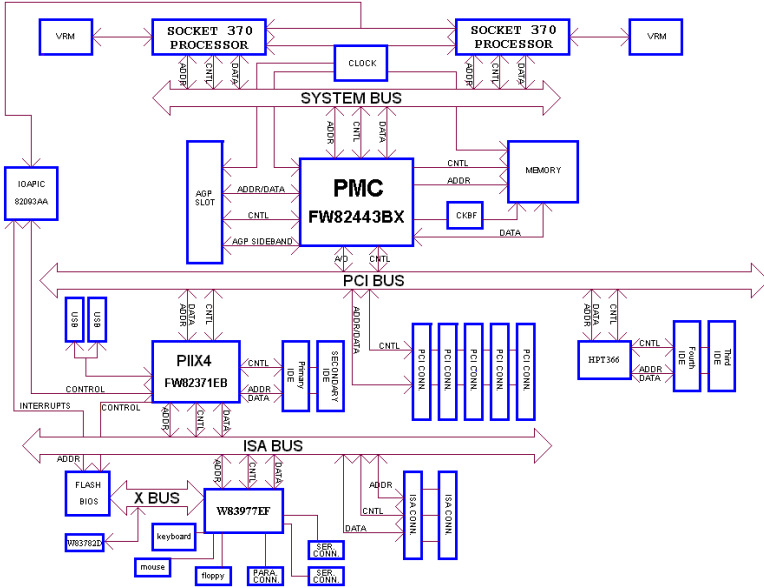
VRM

SOCKET 370 PROCESSOR

SOCKET 370 PROCESSOR

VRM

CLOCK

ADDR CNTL DATA

ADDR CNTL DATA

SYSTEM BUS

ADDR CNTL DATA

IOAPIC 82093AA

AGP SLOT

ADDR/DATA

CNTL

AGP SIDEBAND

PMC FW82443BX

CNTL

ADDR

CKBF

DATA

MEMORY

A/D CNTL

PCI BUS

USB USB

DATA ADDR CNTL

ADDR/DATA

CNTL

PCI CONN. PCI CONN. PCI CONN. PCI CONN. PCI CONN.

DATA ADDR CNTL

HPT366

CNTL

ADDR DATA

Fourth IDE

Third IDE

PIIX4 FW82371EB

CNTL

ADDR DATA

Primary IDE

SECONDARY IDE

CONTROL

INTERRUPTS

CONTROL

ADDR CNTL DATA

ISA BUS

ADDR

ADDR CNTL DATA

FLASH BIOS

X BUS

W83977EF

ADDR

CNTL

DATA

ISA CONN.

ISA CONN.

W83782D

keyboard

mouse

floppy

PARA CONN.

SER CONN.

SER CONN.